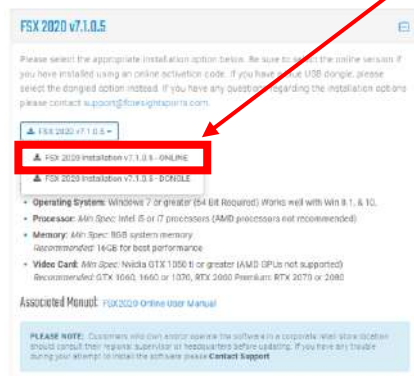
FSX 2020 v7.1.0.5

Please select the appropriate installation option below. Be sure to select the online version if you have installed using an online activation code. If you have a blue USB dongle, please select the dongled option instead. If you have any questions regarding the installation options please contact support@foresightsports.com.

FSX 2020 v7.1.0.5

FSX 2020 Installation v7.1.0.5 - ONLINE

FSX 2020 Installation v7.1.0.5 - DONGLE

• Operating System: Windows 7 or greater (64 Bit Required) Works well with Win 8.1, & 10.
• Processor: Min Spec: Intel i5 or i7 processors (AMD processors not recommended)
• Memory: Min Spec: 8GB system memory
Recommended: 16GB for best performance
• Video Card: Min Spec: Nvidia GTX 1050 ti or greater (AMD GPUs not supported)
Recommended: GTX 1060, 1660 or 1070, RTX 2060 Premium: RTX 2070 or 2080

Associated Manual: FSX2020 Online User Manual

PLEASE NOTE: Customers who own and/or operate the software in a corporate retail store location should consult their regional supervisor or headquarters before updating. If you have any trouble during your attempt to install the software please Contact Support